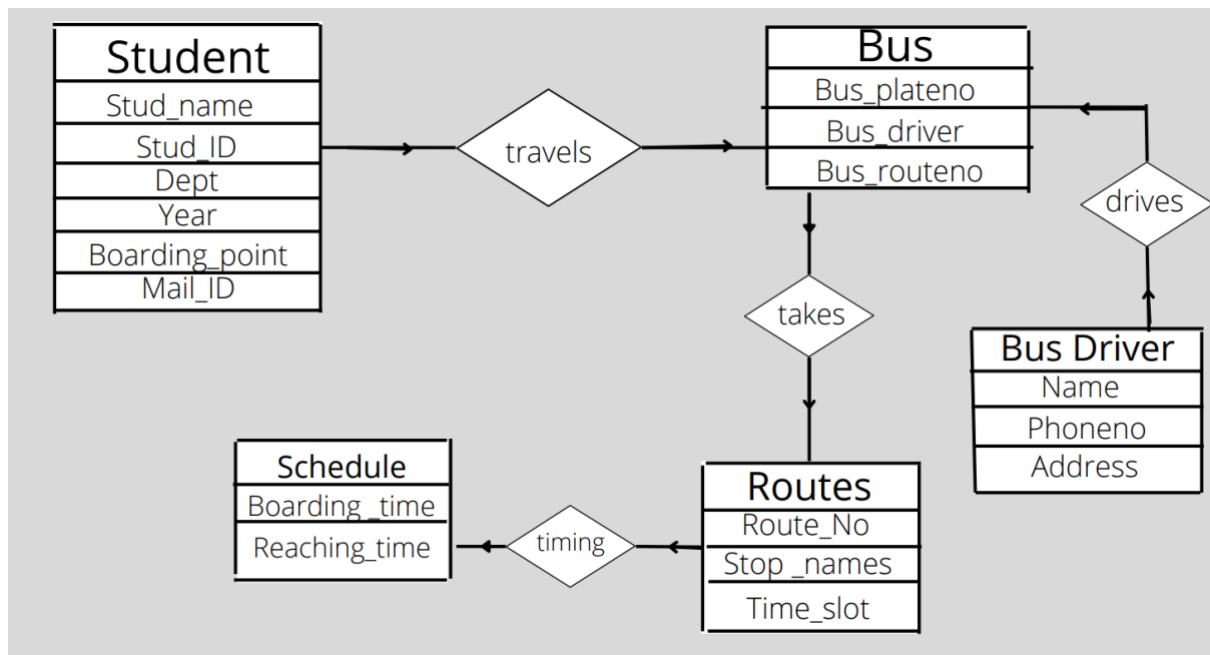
Student
Stud_name
Stud_ID
Dept
Year
Boarding_point
Mail_ID

travels

Bus
Bus_plateno
Bus_driver
Bus_routeno

drives

takes

Bus Driver
Name
Phoneno
Address

Schedule
Boarding _time
Reaching_time

timing

Routes
Route_No
Stop _names
Time_slot